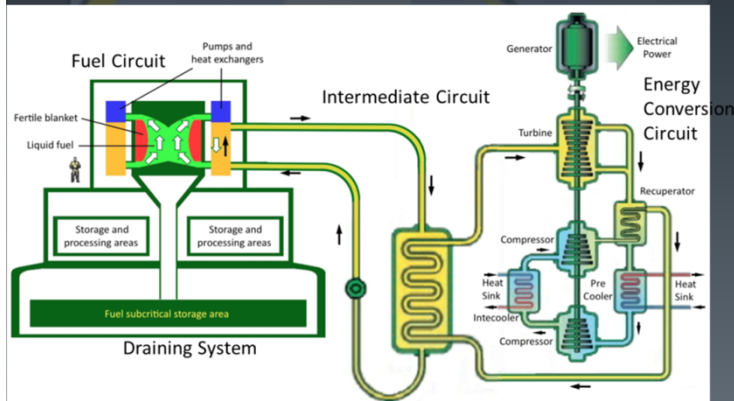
Fuel Circuit

Pumps and heat exchangers

Fertile blanket

Liquid fuel

Intermediate Circuit

Generator

Electrical Power

Energy Conversion Circuit

Turbine

Recuperator

Storage and processing areas

Storage and processing areas

Compressor

Heat Sink

Pre Cooler

Heat Sink

Intecooler

Compressor

Fuel subcritical storage area

Draining System